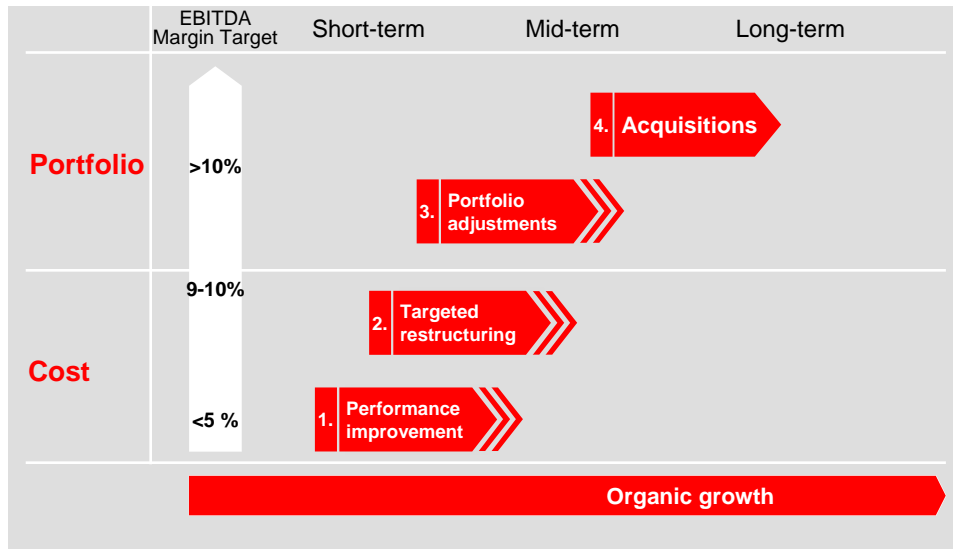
EBITDA Margin Target | Short-term | Mid-term | Long-term

Portfolio

>10%

4. Acquisitions

3. Portfolio adjustments

9-10%

Cost

2. Targeted restructuring

<5 %

1. Performance improvement

Organic growth